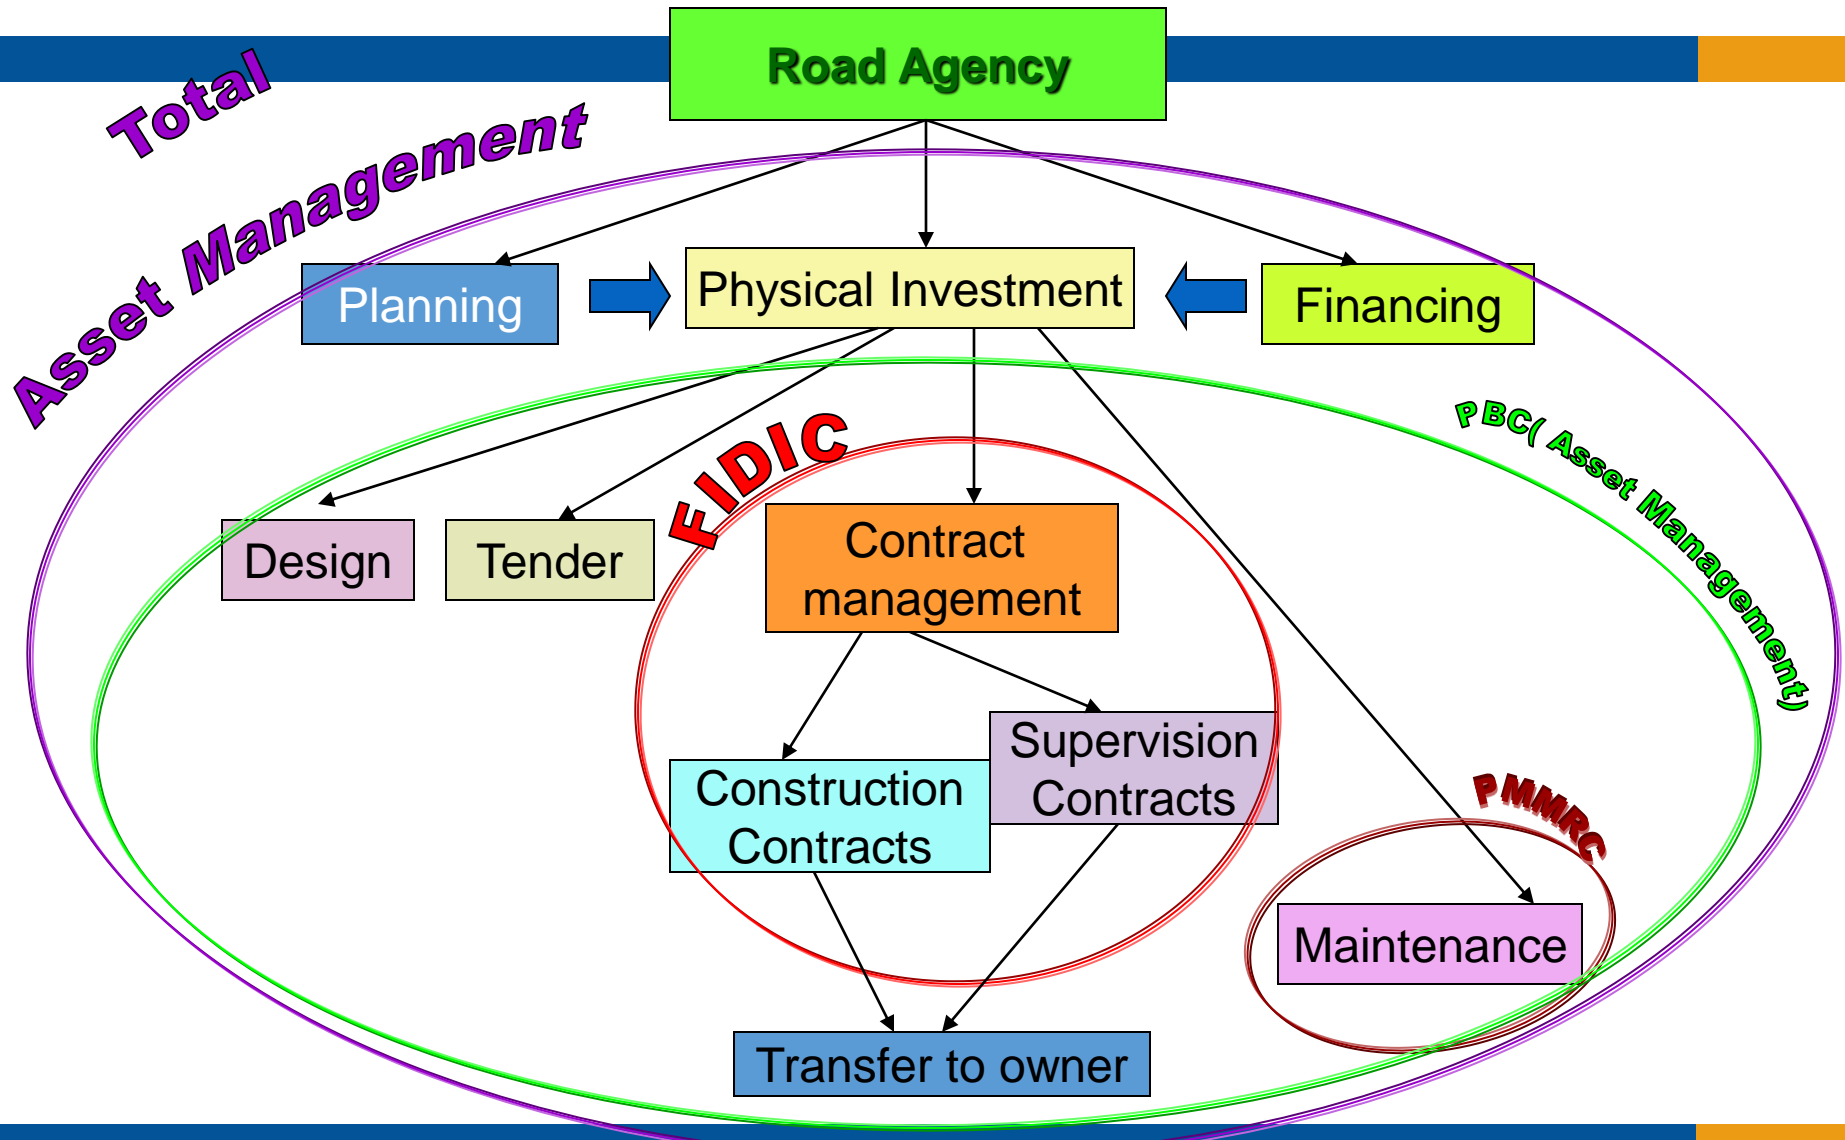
Road Agency

Total Asset Management

Planning

Physical Investment

Financing

PBC( Asset Management)

FIDIC

Design

Tender

Contract management

Supervision Contracts

Construction Contracts

PMMRC

Maintenance

Transfer to owner